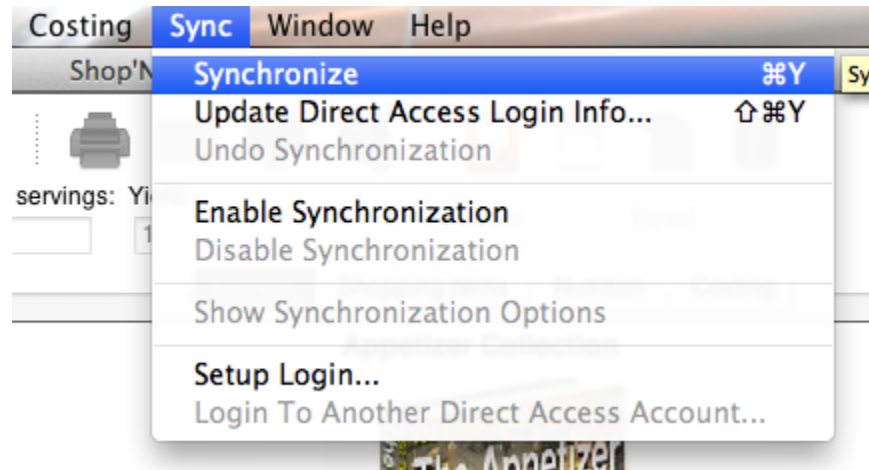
Costing Sync Window Help

Shop'N

Synchronize ⌘Y

Sy

Update Direct Access Login Info... ⇧⌘Y

Undo Synchronization

servings: Yi

1

Enable Synchronization

Disable Synchronization

Show Synchronization Options

Setup Login...

Login To Another Direct Access Account...

The Appetizer